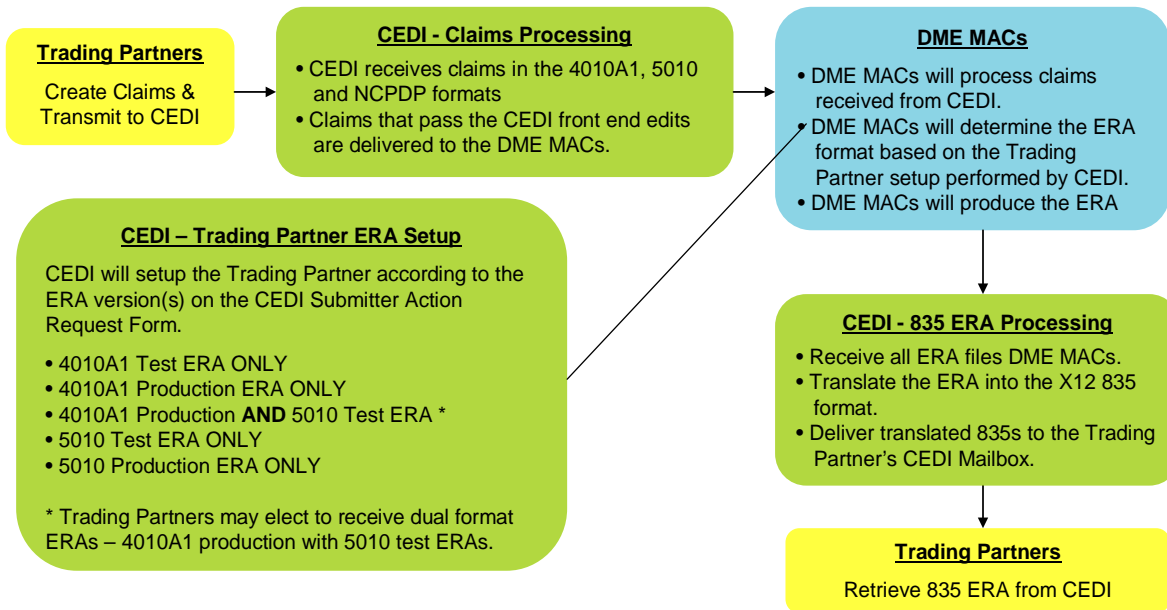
Trading Partners

Create Claims & Transmit to CEDI

CEDI - Claims Processing

• CEDI receives claims in the 4010A1, 5010 and NCPDP formats
• Claims that pass the CEDI front end edits are delivered to the DME MACs.

DME MACs

• DME MACs will process claims received from CEDI.
• DME MACs will determine the ERA format based on the Trading Partner setup performed by CEDI.
• DME MACs will produce the ERA

CEDI – Trading Partner ERA Setup

CEDI will setup the Trading Partner according to the ERA version(s) on the CEDI Submitter Action Request Form.

• 4010A1 Test ERA ONLY
• 4010A1 Production ERA ONLY
• 4010A1 Production AND 5010 Test ERA *
• 5010 Test ERA ONLY
• 5010 Production ERA ONLY

* Trading Partners may elect to receive dual format ERAs – 4010A1 production with 5010 test ERAs.

CEDI - 835 ERA Processing

• Receive all ERA files DME MACs.
• Translate the ERA into the X12 835 format.
• Deliver translated 835s to the Trading Partner's CEDI Mailbox.

Trading Partners

Retrieve 835 ERA from CEDI